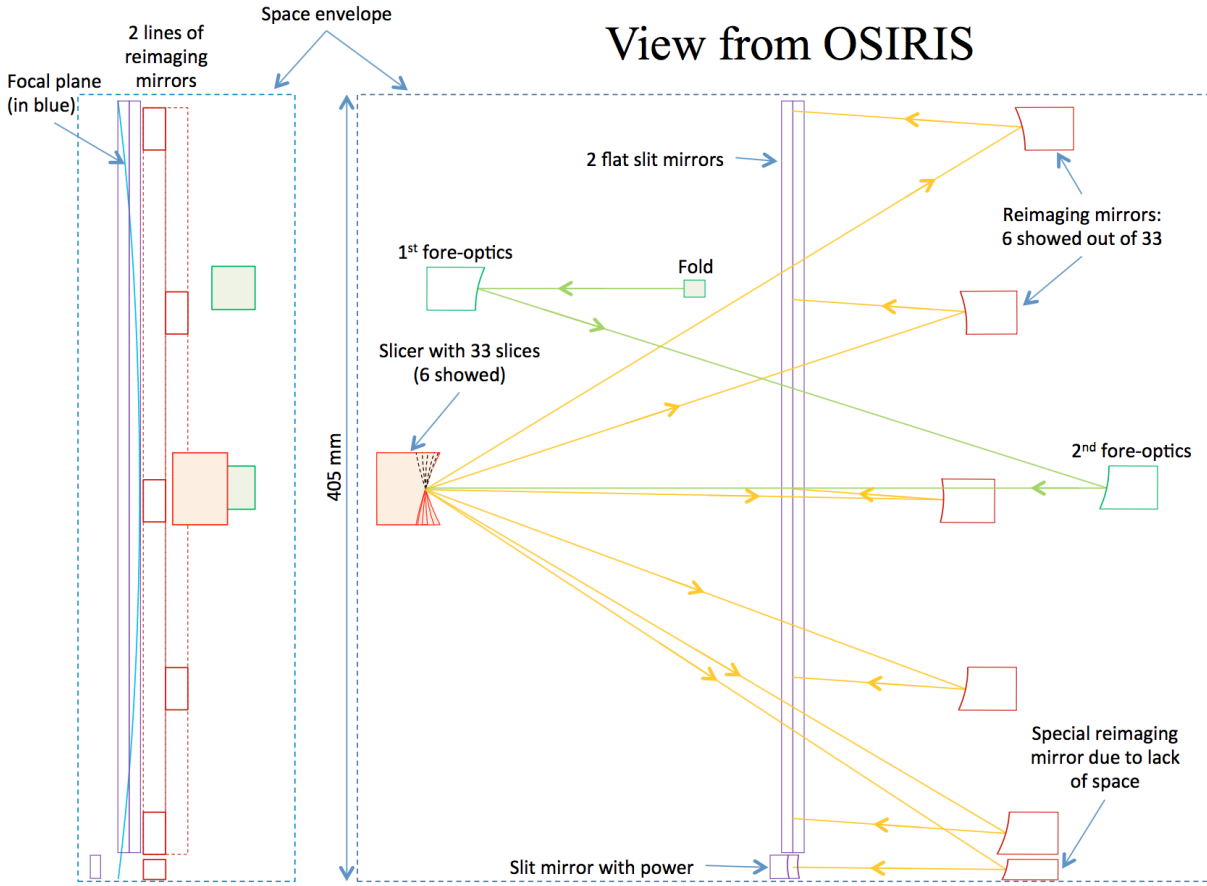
Space envelope

2 lines of reimaging mirrors

Focal plane (in blue)

View from OSIRIS

2 flat slit mirrors

Reimaging mirrors: 6 showed out of 33

1$^{st}$ fore-optics

Fold

Slicer with 33 slices (6 showed)

405 mm

2$^{nd}$ fore-optics

Special reimaging mirror due to lack of space

Slit mirror with power